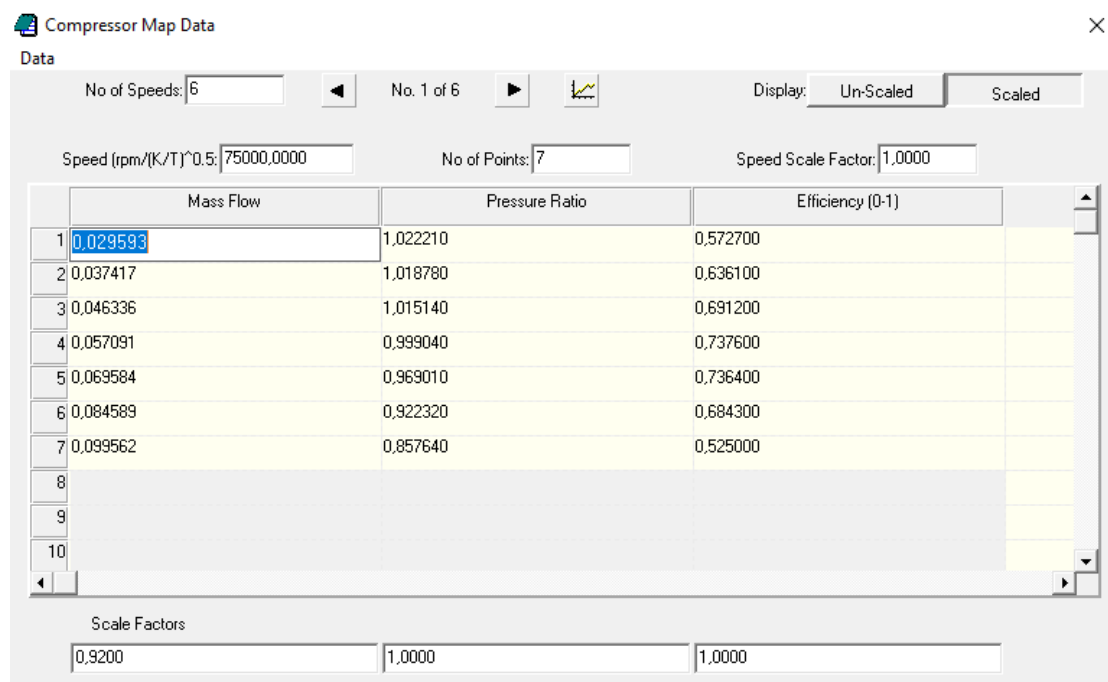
Compressor Map Data

Data

No of Speeds: 6

No. 1 of 6

Display: Un-Scaled Scaled

Speed (rpm/(K/T)^0.5: 75000,0000

No of Points: 7

Speed Scale Factor: 1,0000

| | Mass Flow | Pressure Ratio | Efficiency (0-1) |
|---|---|---|---|
| 1 | 0,029593 | 1,022210 | 0,572700 |
| 2 | 0,037417 | 1,018780 | 0,636100 |
| 3 | 0,046336 | 1,015140 | 0,691200 |
| 4 | 0,057091 | 0,999040 | 0,737600 |
| 5 | 0,069584 | 0,969010 | 0,736400 |
| 6 | 0,084589 | 0,922320 | 0,684300 |
| 7 | 0,099562 | 0,857640 | 0,525000 |
| 8 | | | |
| 9 | | | |
| 10 | | | |

Scale Factors

0,9200

1,0000

1,0000